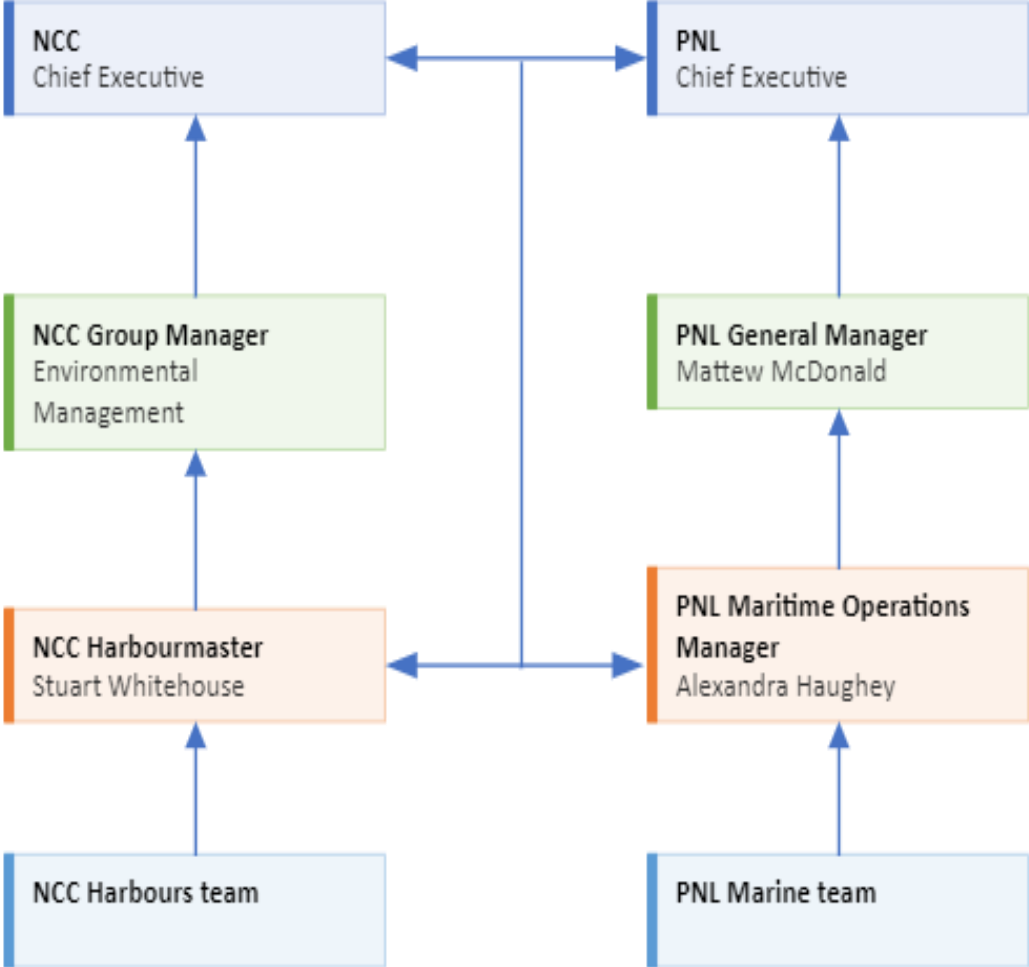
NCC
Chief Executive

PNL
Chief Executive

NCC Group Manager
Environmental Management

PNL General Manager
Mattew McDonald

NCC Harbourmaster
Stuart Whitehouse

PNL Maritime Operations Manager
Alexandra Haughey

NCC Harbours team

PNL Marine team